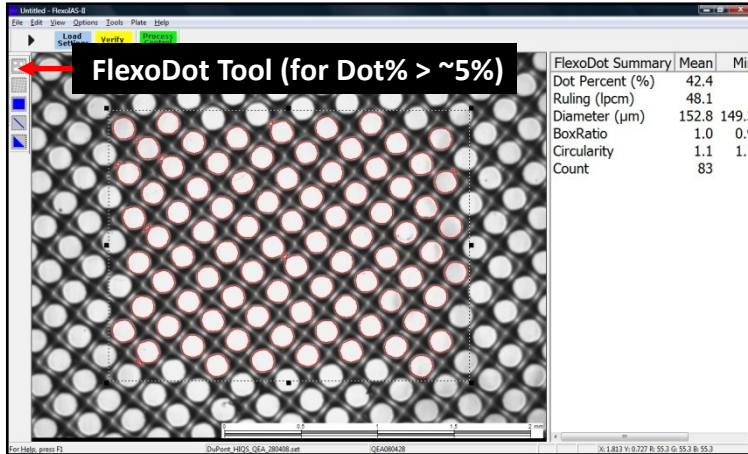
Untitled - FlexoIAS-II

File Edit View Options Tools Plate Help

Load Settings Verify Process Control

FlexoDot Tool (for Dot% > ~5%)

| FlexoDot Summary | Mean | Mi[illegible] |
|---|---|---|
| Dot Percent (%) | 42.4 | |
| Ruling (lpcm) | 48.1 | |
| Diameter (µm) | 152.8 | 149.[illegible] |
| BoxRatio | 1.0 | 0.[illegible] |
| Circularity | 1.1 | 1.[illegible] |
| Count | 83 | |

0 0.5 1 1.5 2 mm

For Help, press F1 DuPont_HIQS_QEA_280408.set QEA080428 X: 1.813 Y: 0.727 R: 55.3 G: 55.3 B: 55.3